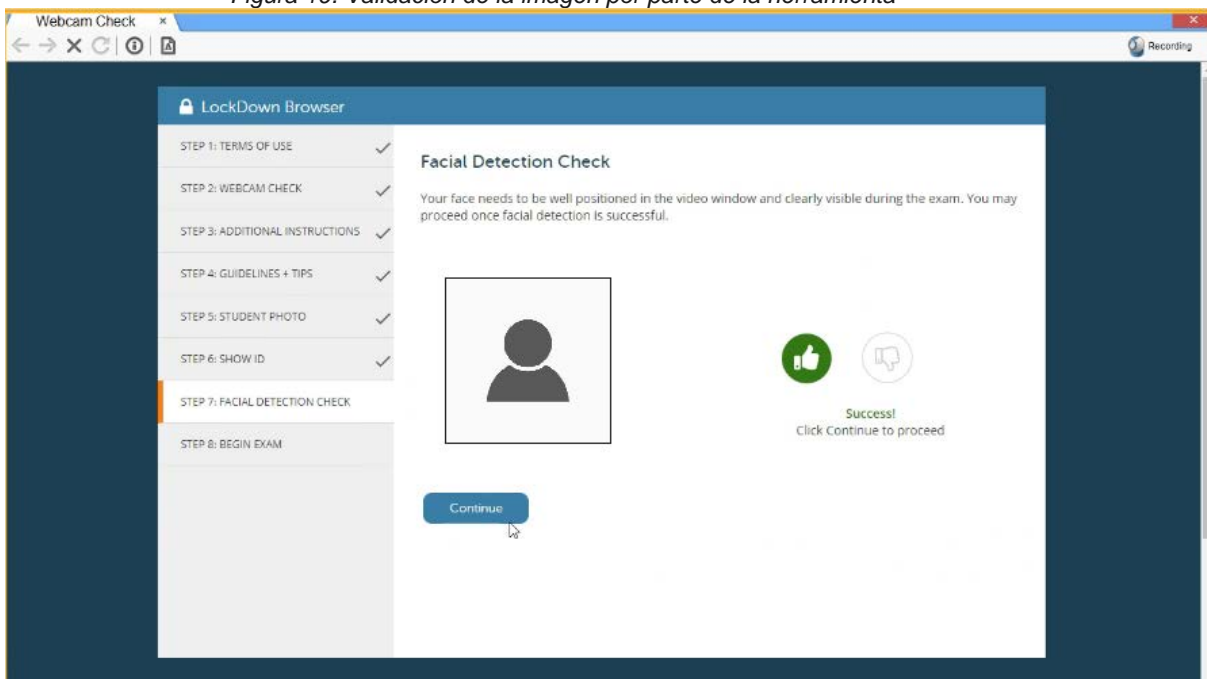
Figura 10. Validación de la imagen por parte de la herramienta

Webcam Check ×

Recording

LockDown Browser

STEP 1: TERMS OF USE
STEP 2: WEBCAM CHECK
STEP 3: ADDITIONAL INSTRUCTIONS
STEP 4: GUIDELINES + TIPS
STEP 5: STUDENT PHOTO
STEP 6: SHOW ID
STEP 7: FACIAL DETECTION CHECK
STEP 8: BEGIN EXAM

Facial Detection Check

Your face needs to be well positioned in the video window and clearly visible during the exam. You may proceed once facial detection is successful.

Success!
Click Continue to proceed

Continue